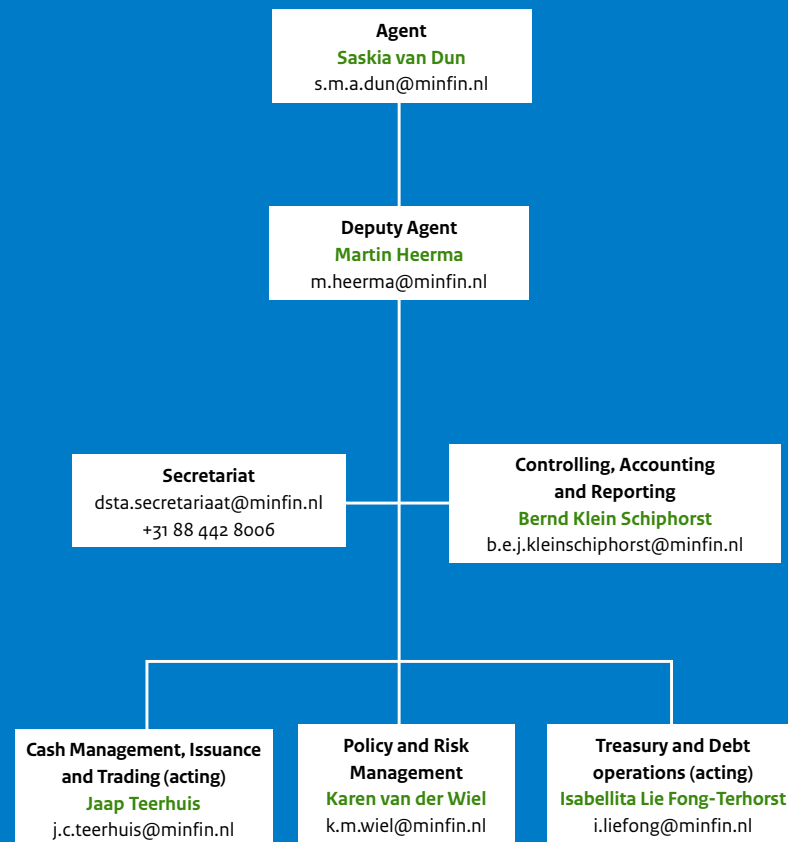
Agent
Saskia van Dun
s.m.a.dun@minfin.nl

Deputy Agent
Martin Heerma
m.heerma@minfin.nl

Secretariat
dsta.secretariaat@minfin.nl
+31 88 442 8006

Controlling, Accounting and Reporting
Bernd Klein Schiphorst
b.e.j.kleinschiphorst@minfin.nl

Cash Management, Issuance and Trading (acting)
Jaap Teerhuis
j.c.teerhuis@minfin.nl

Policy and Risk Management
Karen van der Wiel
k.m.wiel@minfin.nl

Treasury and Debt operations (acting)
Isabellita Lie Fong-Terhorst
i.liefong@minfin.nl